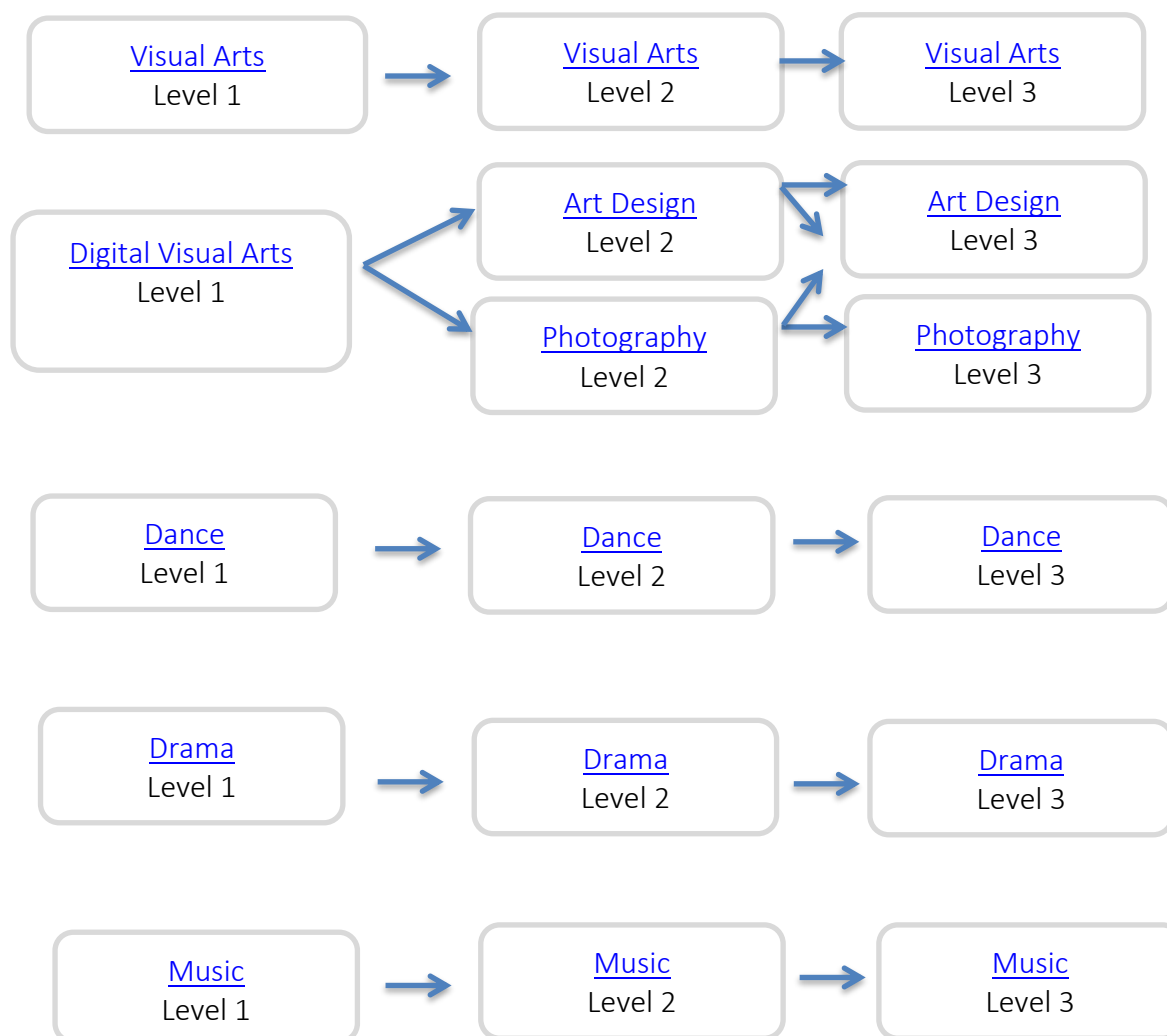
Visual Arts
Level 1

Visual Arts
Level 2

Visual Arts
Level 3

Digital Visual Arts
Level 1

Art Design
Level 2

Art Design
Level 3

Photography
Level 2

Photography
Level 3

Dance
Level 1

Dance
Level 2

Dance
Level 3

Drama
Level 1

Drama
Level 2

Drama
Level 3

Music
Level 1

Music
Level 2

Music
Level 3